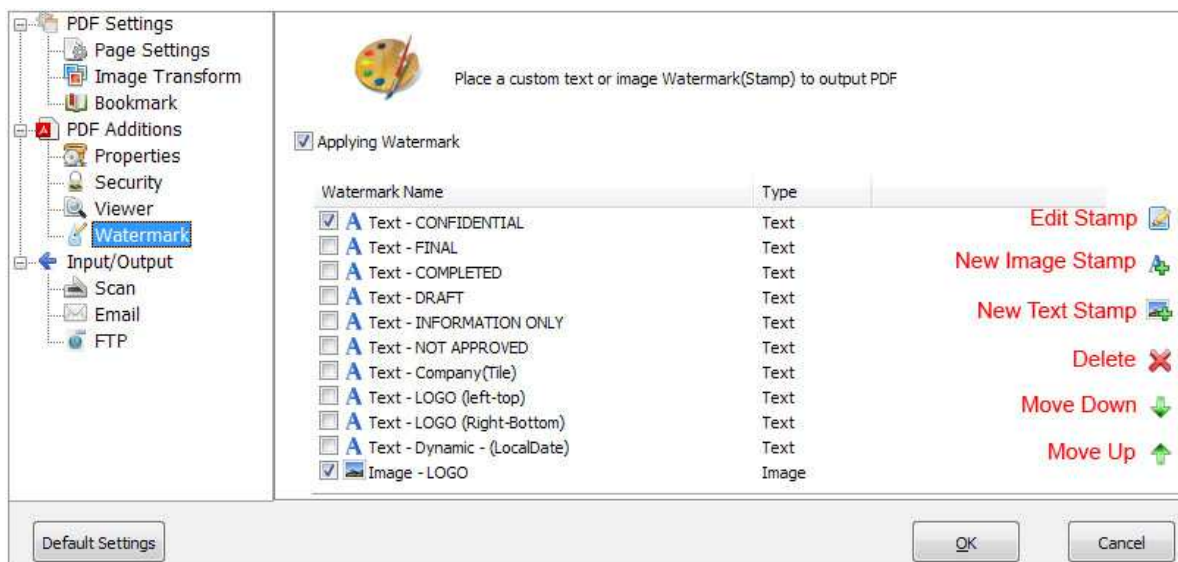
PDF Settings
Page Settings
Image Transform
Bookmark
PDF Additions
Properties
Security
Viewer
Watermark
Input/Output
Scan
Email
FTP

Place a custom text or image Watermark(Stamp) to output PDF

Applying Watermark

| Watermark Name | Type |
|---|---|
| Text - CONFIDENTIAL | Text |
| Text - FINAL | Text |
| Text - COMPLETED | Text |
| Text - DRAFT | Text |
| Text - INFORMATION ONLY | Text |
| Text - NOT APPROVED | Text |
| Text - Company(Tile) | Text |
| Text - LOGO (left-top) | Text |
| Text - LOGO (Right-Bottom) | Text |
| Text - Dynamic - (LocalDate) | Text |
| Image - LOGO | Image |

Edit Stamp
New Image Stamp
New Text Stamp
Delete
Move Down
Move Up

Default Settings
OK
Cancel